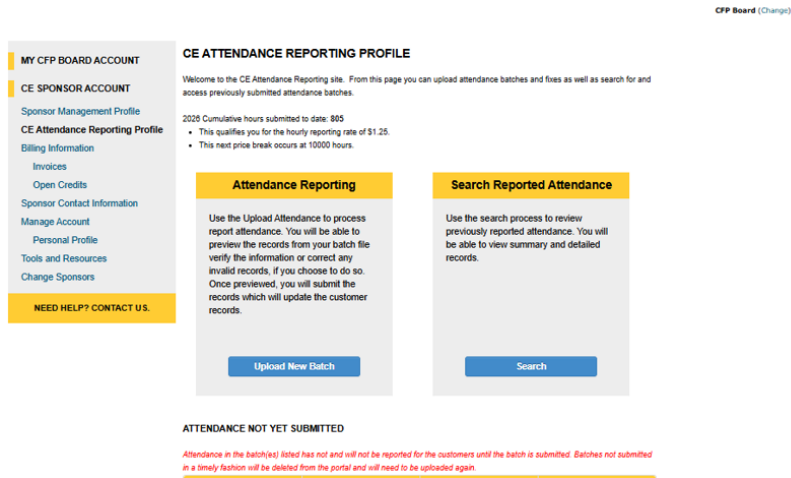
CFP Board (Change)

MY CFP BOARD ACCOUNT

CE SPONSOR ACCOUNT

Sponsor Management Profile
CE Attendance Reporting Profile
Billing Information
Invoices
Open Credits
Sponsor Contact Information
Manage Account
Personal Profile
Tools and Resources
Change Sponsors

NEED HELP? CONTACT US.

CE ATTENDANCE REPORTING PROFILE

Welcome to the CE Attendance Reporting site. From this page you can upload attendance batches and fixes as well as search for and access previously submitted attendance batches.

2026 Cumulative hours submitted to date: 805
• This qualifies you for the hourly reporting rate of $1.25.
• This next price break occurs at 10000 hours.

Attendance Reporting

Use the Upload Attendance to process report attendance. You will be able to preview the records from your batch file verify the information or correct any invalid records, if you choose to do so. Once previewed, you will submit the records which will update the customer records.

Upload New Batch

Search Reported Attendance

Use the search process to review previously reported attendance. You will be able to view summary and detailed records.

Search

ATTENDANCE NOT YET SUBMITTED

Attendance in the batch(es) listed has not and will not be reported for the customers until the batch is submitted. Batches not submitted in a timely fashion will be deleted from the portal and will need to be uploaded again.